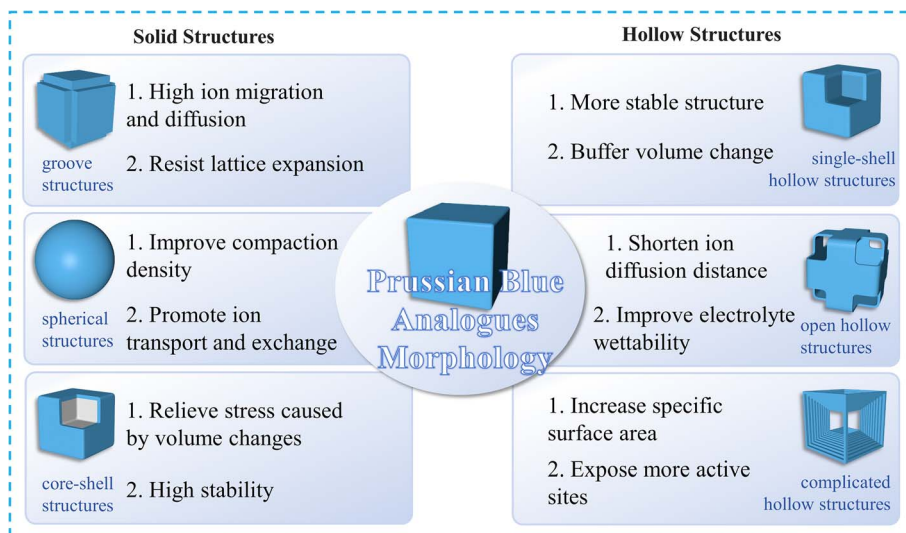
Solid Structures

Hollow Structures

1. High ion migration and diffusion

2. Resist lattice expansion

groove structures

1. More stable structure

2. Buffer volume change

single-shell hollow structures

1. Improve compaction density

2. Promote ion transport and exchange

spherical structures

Prussian Blue Analogues Morphology

1. Shorten ion diffusion distance

2. Improve electrolyte wettability

open hollow structures

1. Relieve stress caused by volume changes

2. High stability

core-shell structures

1. Increase specific surface area

2. Expose more active sites

complicated hollow structures